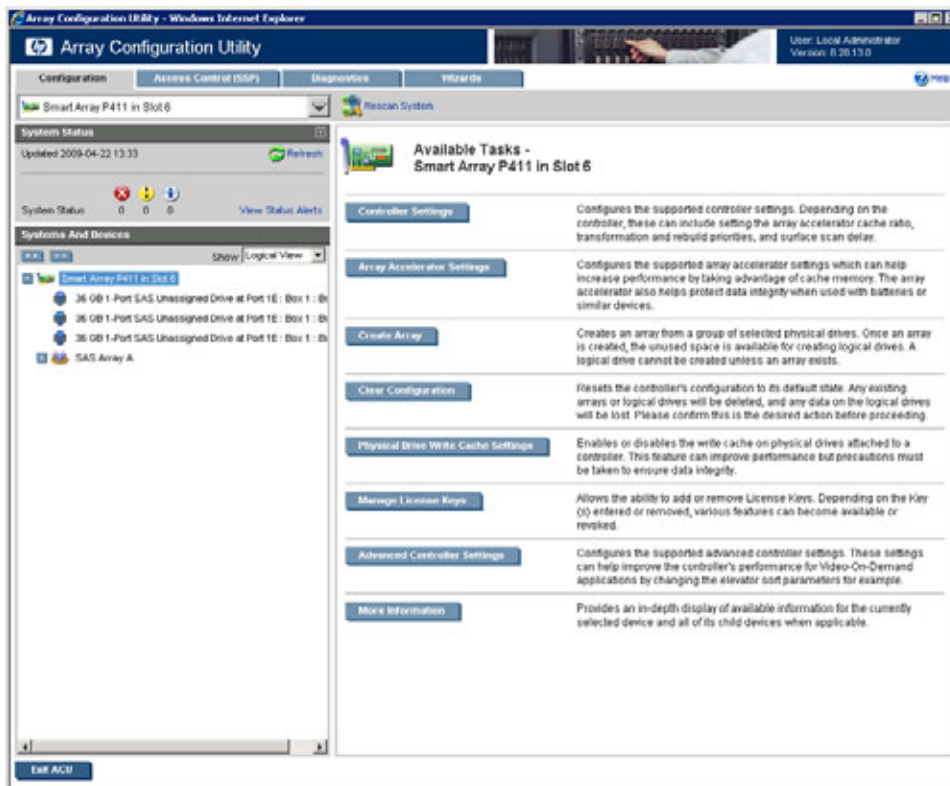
Array Configuration Utility - Windows Internet Explorer

Array Configuration Utility

User: Local Administrator
Version: 8.20.13.0

Configuration | Access Control (SSP) | Diagnostics | Wizards

Help

Smart Array P411 in Slot 6

Rescan System

System Status

Updated 2009-04-22 13:33

Refresh

System Status 0 0 0

View Status Alerts

Systems And Devices

Show Logical View

Smart Array P411 in Slot 6

36 GB 1-Port SAS Unassigned Drive at Port 1E : Box 1 : B

36 GB 1-Port SAS Unassigned Drive at Port 1E : Box 1 : B

36 GB 1-Port SAS Unassigned Drive at Port 1E : Box 1 : B

SAS Array A

Available Tasks - Smart Array P411 in Slot 6

Controller Settings

Configures the supported controller settings. Depending on the controller, these can include setting the array accelerator cache ratio, transformation and rebuild priorities, and surface scan delay.

Array Accelerator Settings

Configures the supported array accelerator settings which can help increase performance by taking advantage of cache memory. The array accelerator also helps protect data integrity when used with batteries or similar devices.

Create Array

Creates an array from a group of selected physical drives. Once an array is created, the unused space is available for creating logical drives. A logical drive cannot be created unless an array exists.

Clear Configuration

Resets the controller's configuration to its default state. Any existing arrays or logical drives will be deleted, and any data on the logical drives will be lost. Please confirm this is the desired action before proceeding.

Physical Drive Write Cache Settings

Enables or disables the write cache on physical drives attached to a controller. This feature can improve performance but precautions must be taken to ensure data integrity.

Manage License Keys

Allows the ability to add or remove License Keys. Depending on the Key (s) entered or removed, various features can become available or revoked.

Advanced Controller Settings

Configures the supported advanced controller settings. These settings can help improve the controller's performance for Video-On-Demand applications by changing the elevator sort parameters for example.

More Information

Provides an in-depth display of available information for the currently selected device and all of its child devices when applicable.

Exit ACU